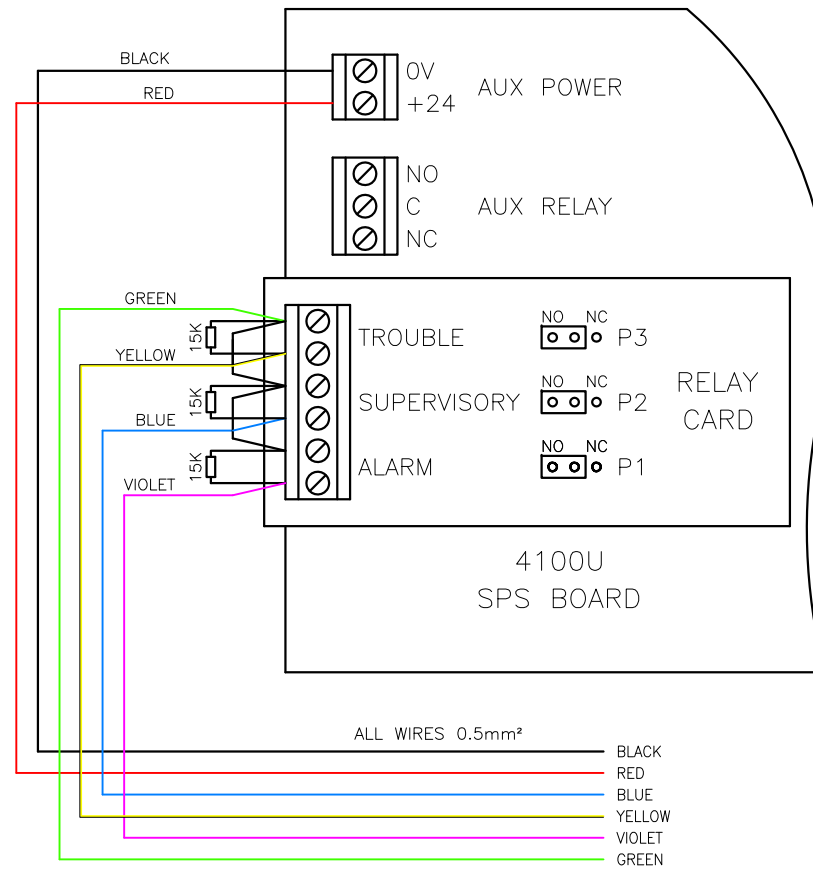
BLACK
RED
0V
+24
AUX POWER
NO
C
NC
AUX RELAY
GREEN
15K
YELLOW
15K
BLUE
15K
VIOLET
TROUBLE
SUPERVISORY
ALARM
NO NC
P3
NO NC
P2
NO NC
P1
RELAY CARD
4100U
SPS BOARD
ALL WIRES 0.5mm²
BLACK
RED
BLUE
YELLOW
VIOLET
GREEN